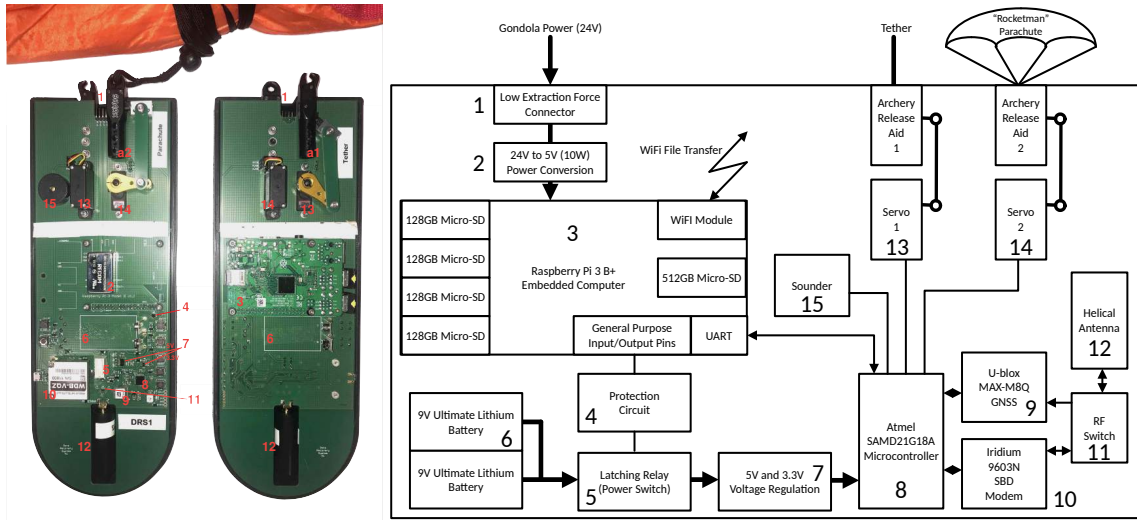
1
a2
Parachute
15
13
14
4
7
9
8
10
11
DRS1
12
1
a1
Tether
14
13
3
6
12

Gondola Power (24V)
Tether
"Rocketman" Parachute
1 Low Extraction Force Connector
2 24V to 5V (10W) Power Conversion
WiFi File Transfer
Archery Release Aid 1
Archery Release Aid 2
128GB Micro-SD
128GB Micro-SD
128GB Micro-SD
128GB Micro-SD
3
Raspberry Pi 3 B+ Embedded Computer
WiFi Module
512GB Micro-SD
Servo 1 13
Servo 2 14
Sounder 15
General Purpose Input/Output Pins
UART
Helical Antenna 12
U-blox MAX-M8Q GNSS 9
Protection Circuit 4
9V Ultimate Lithium Battery 6
9V Ultimate Lithium Battery
Atmel SAMD21G18A Microcontroller 8
RF Switch 11
Iridium 9603N SBD Modem 10
Latching Relay (Power Switch) 5
5V and 3.3V Voltage Regulation 7